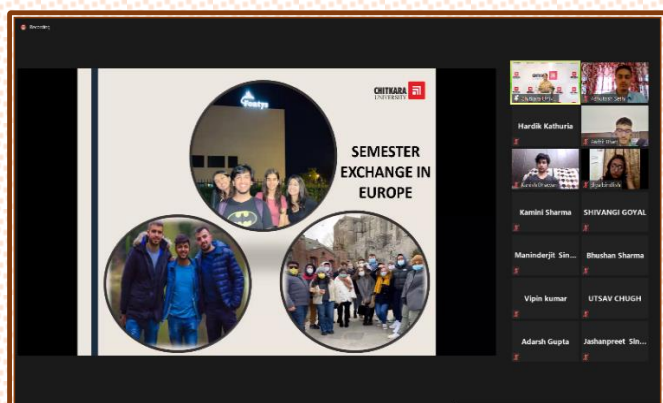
Recording

Fontys

CHITKARA UNIVERSITY

SEMESTER EXCHANGE IN EUROPE

Chitkara Uni...

Abhishek Sethi

Hardik Kathuria

Harshit Bhatt

Kanishk Bhatnagar

Riya Sandhu

Kamini Sharma

SHIVANGI GOYAL

Maninderjit Sin...

Bhushan Sharma

Vipin kumar

UTSAV CHUGH

Adarsh Gupta

Jashanpreet Sin...